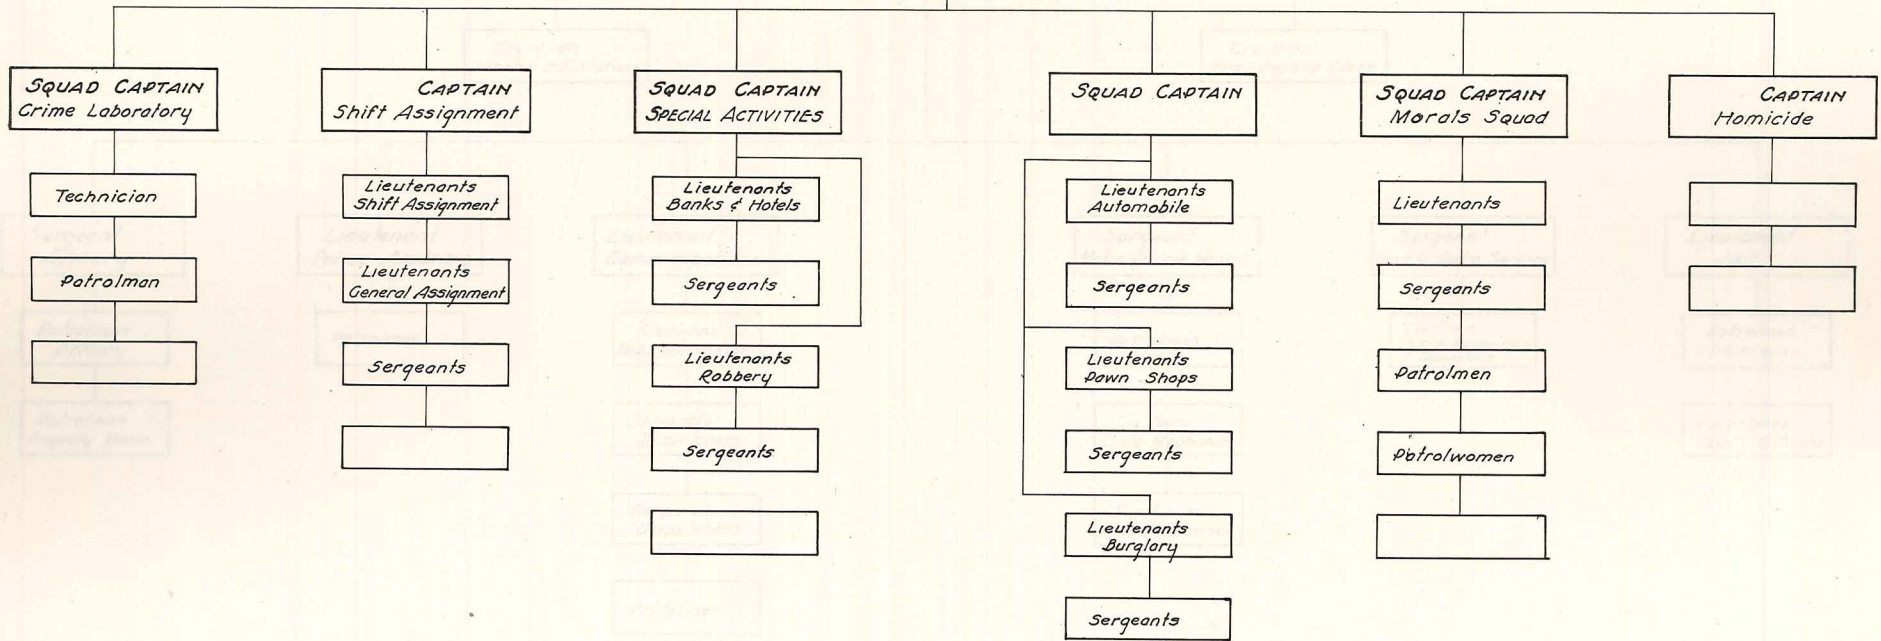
SQUAD CAPTAIN
Crime Laboratory

Technician

Patrolman

CAPTAIN
Shift Assignment

Lieutenants
Shift Assignment

Lieutenants
General Assignment

Sergeants

SQUAD CAPTAIN
SPECIAL ACTIVITIES

Lieutenants
Banks & Hotels

Sergeants

Lieutenants
Robbery

Sergeants

SQUAD CAPTAIN

Lieutenants
Automobile

Sergeants

Lieutenants
Pawn Shops

Sergeants

Lieutenants
Burglary

Sergeants

SQUAD CAPTAIN
Morals Squad

Lieutenants

Sergeants

Patrolmen

Patrolwomen

CAPTAIN
Homicide